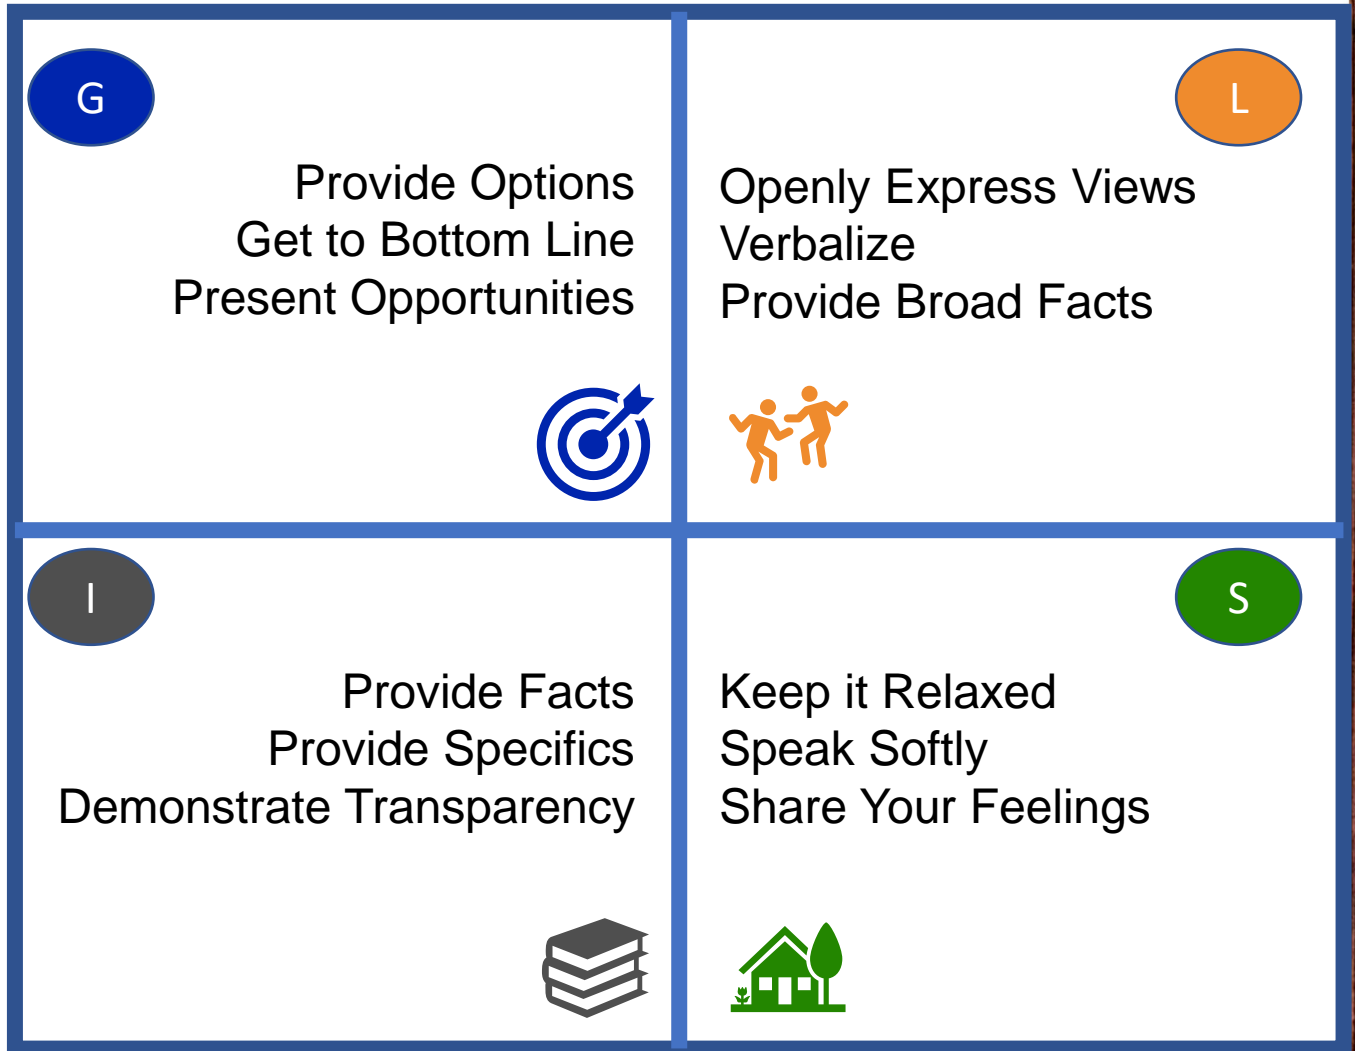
G

Provide Options
Get to Bottom Line
Present Opportunities

L

Openly Express Views
Verbalize
Provide Broad Facts

I

Provide Facts
Provide Specifics
Demonstrate Transparency

S

Keep it Relaxed
Speak Softly
Share Your Feelings